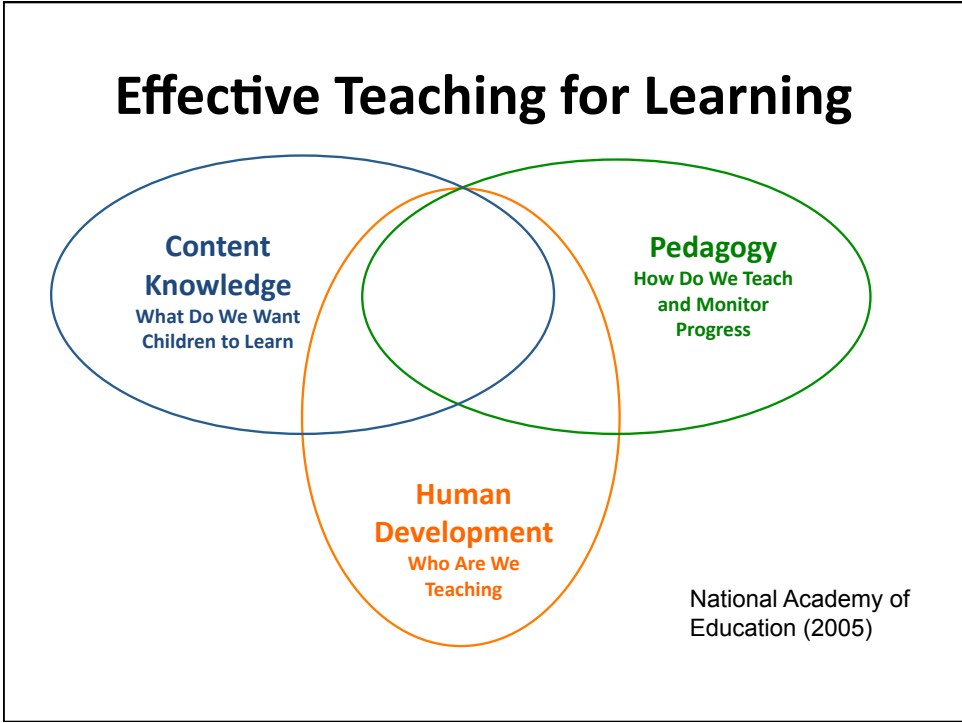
Effective Teaching for Learning

Content Knowledge
What Do We Want Children to Learn

Pedagogy
How Do We Teach and Monitor Progress

Human Development
Who Are We Teaching

National Academy of Education (2005)